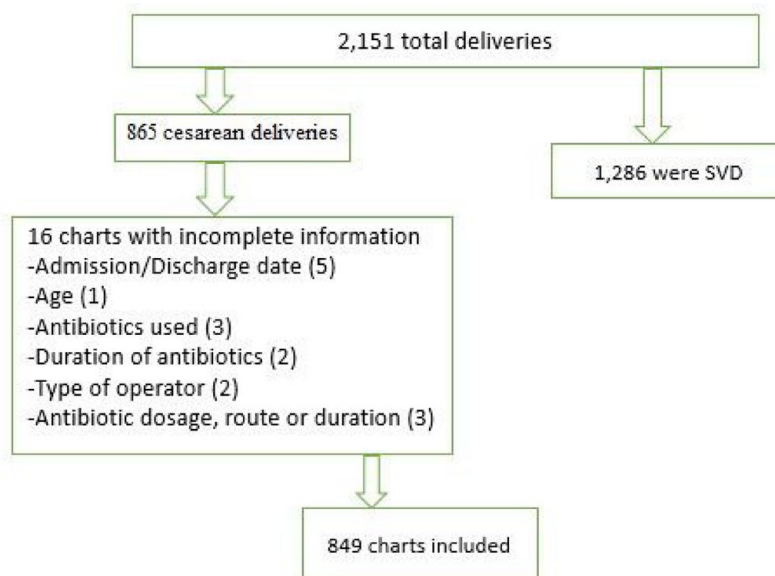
2,151 total deliveries

865 cesarean deliveries

1,286 were SVD

16 charts with incomplete information
-Admission/Discharge date (5)
-Age (1)
-Antibiotics used (3)
-Duration of antibiotics (2)
-Type of operator (2)
-Antibiotic dosage, route or duration (3)

849 charts included